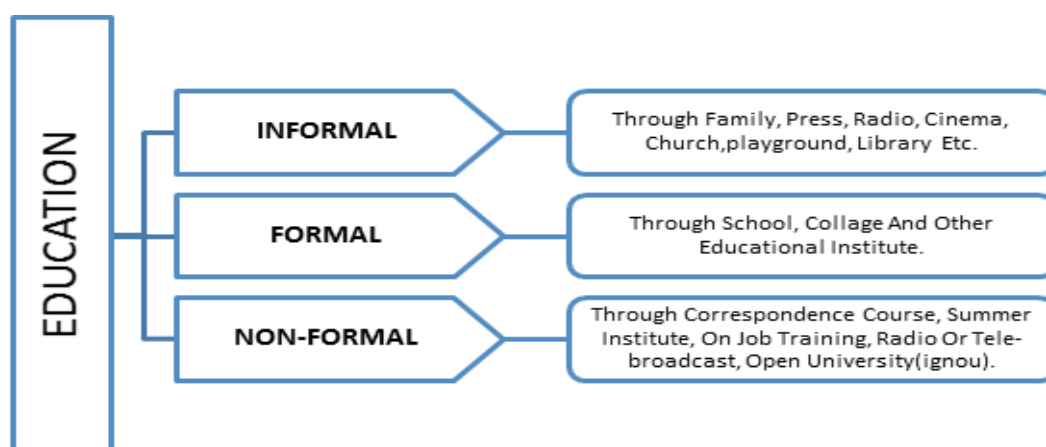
EDUCATION

INFORMAL

Through Family, Press, Radio, Cinema, Church,playground, Library Etc.

FORMAL

Through School, Collage And Other Educational Institute.

NON-FORMAL

Through Correspondence Course, Summer Institute, On Job Training, Radio Or Tele-broadcast, Open University(ignou).